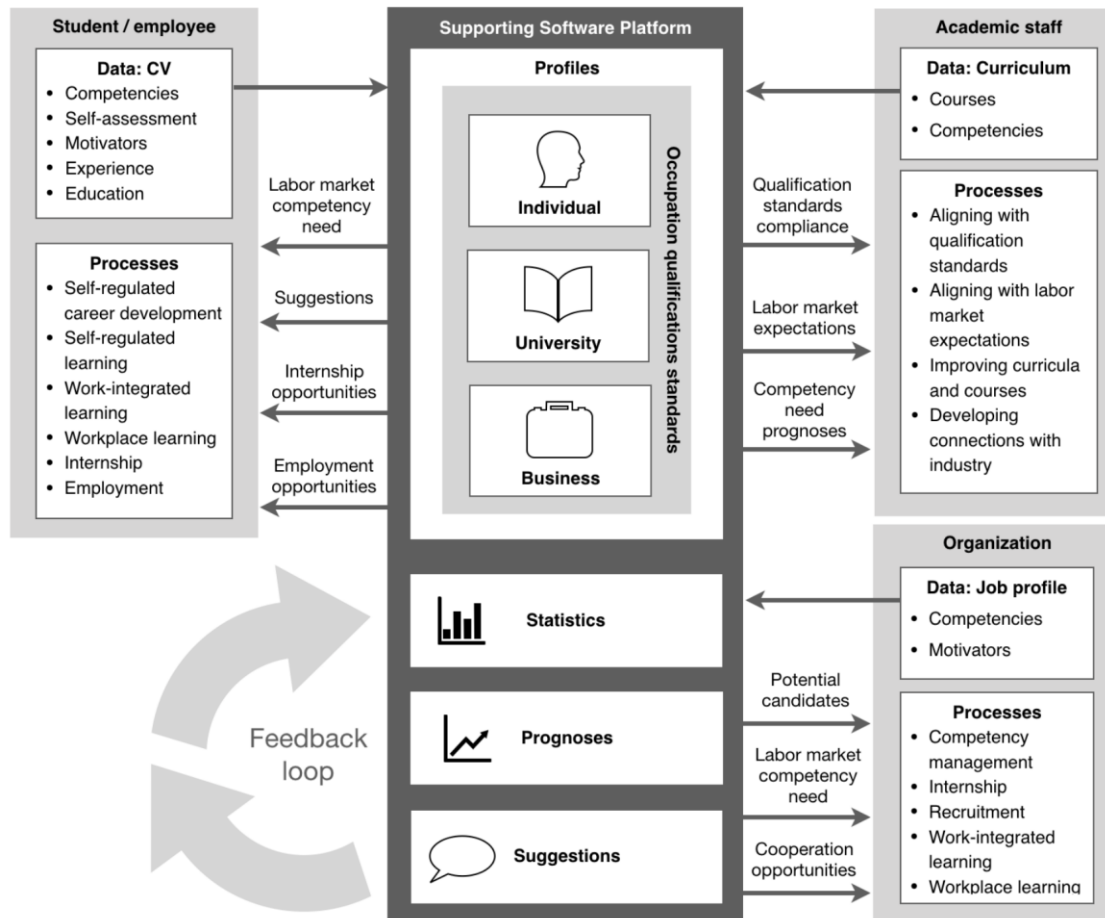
Student / employee

Data: CV
- Competencies
- Self-assessment
- Motivators
- Experience
- Education

Processes
- Self-regulated career development
- Self-regulated learning
- Work-integrated learning
- Workplace learning
- Internship
- Employment

Labor market competency need

Suggestions

Internship opportunities

Employment opportunities

Supporting Software Platform

Profiles

Individual

University

Business

Occupation qualifications standards

Statistics

Prognoses

Suggestions

Feedback loop

Academic staff

Data: Curriculum
- Courses
- Competencies

Qualification standards compliance

Labor market expectations

Competency need prognoses

Processes
- Aligning with qualification standards
- Aligning with labor market expectations
- Improving curricula and courses
- Developing connections with industry

Organization

Data: Job profile
- Competencies
- Motivators

Potential candidates

Labor market competency need

Cooperation opportunities

Processes
- Competency management
- Internship
- Recruitment
- Work-integrated learning
- Workplace learning